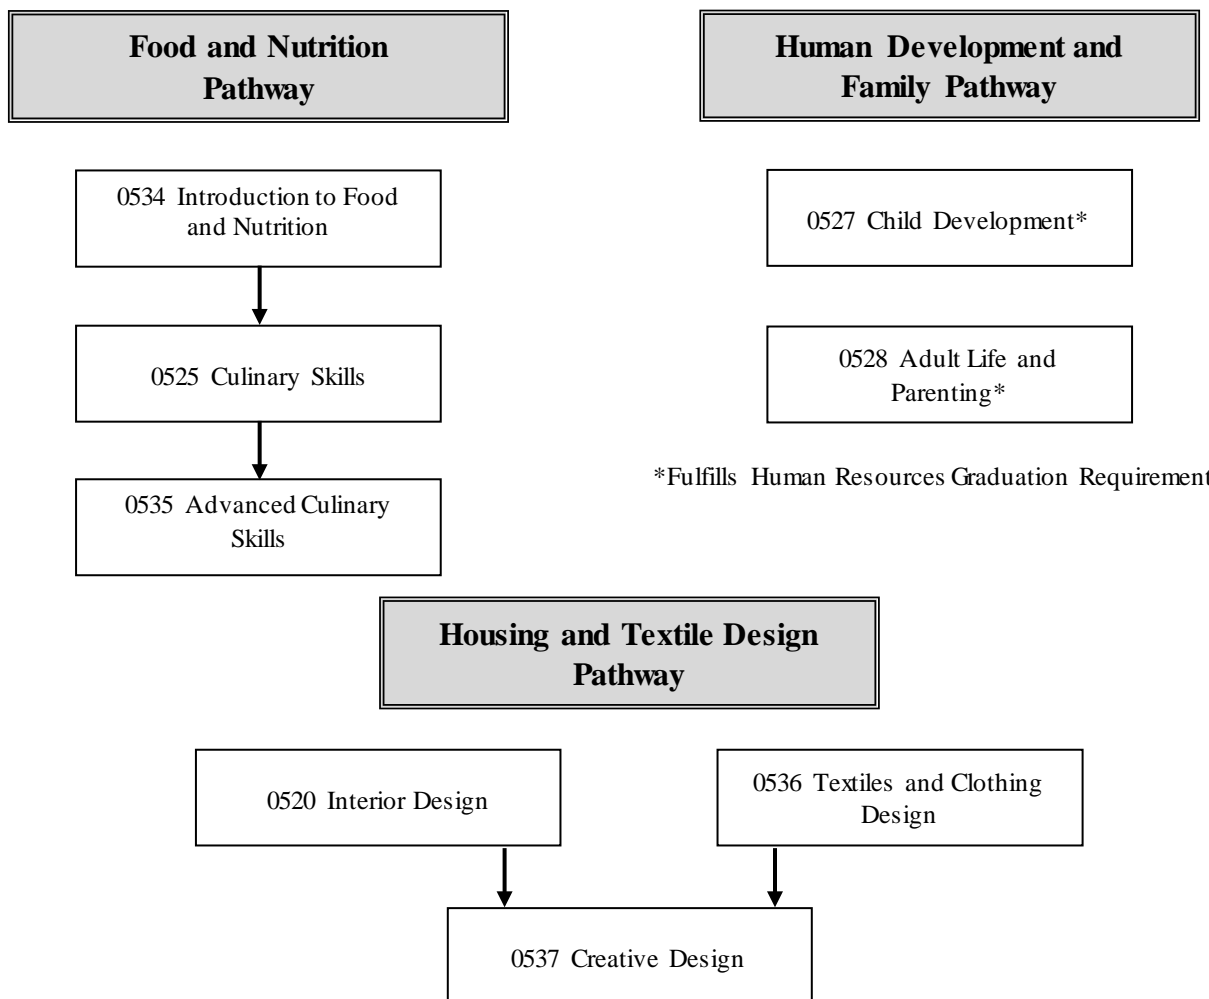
Food and Nutrition Pathway

0534 Introduction to Food and Nutrition

0525 Culinary Skills

0535 Advanced Culinary Skills

Human Development and Family Pathway

0527 Child Development*

0528 Adult Life and Parenting*

*Fulfills Human Resources Graduation Requirement

Housing and Textile Design Pathway

0520 Interior Design

0536 Textiles and Clothing Design

0537 Creative Design